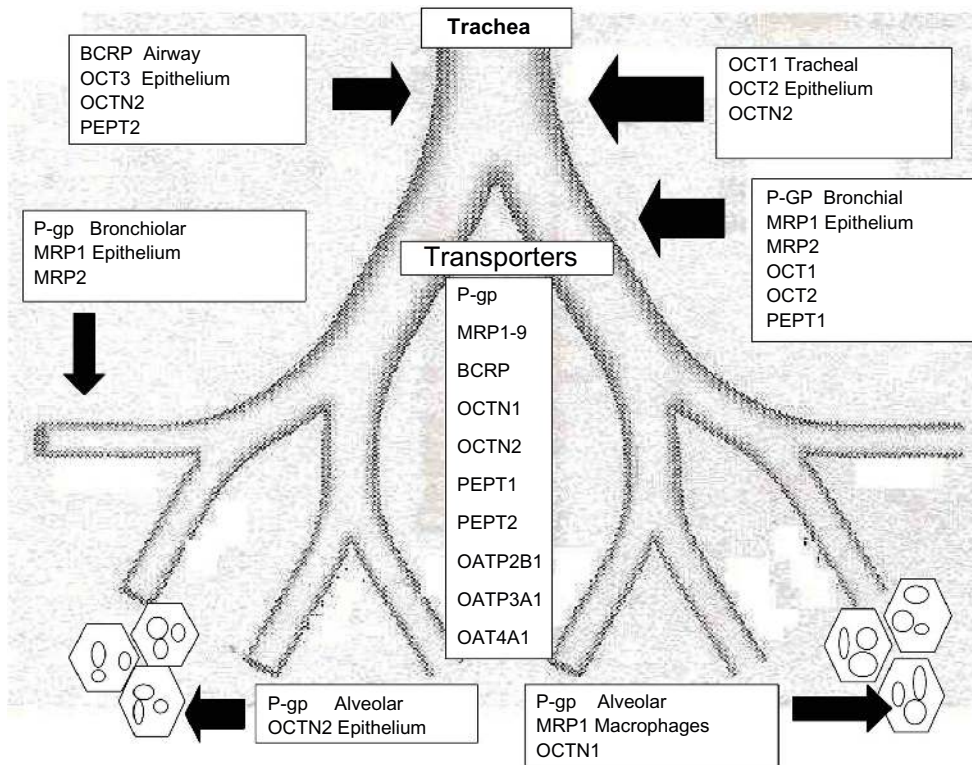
Trachea

BCRP Airway
OCT3 Epithelium
OCTN2
PEPT2

OCT1 Tracheal
OCT2 Epithelium
OCTN2

P-gp Bronchiolar
MRP1 Epithelium
MRP2

P-GP Bronchial
MRP1 Epithelium
MRP2
OCT1
OCT2
PEPT1

Transporters

P-gp
MRP1-9
BCRP
OCTN1
OCTN2
PEPT1
PEPT2
OATP2B1
OATP3A1
OAT4A1

P-gp Alveolar
OCTN2 Epithelium

P-gp Alveolar
MRP1 Macrophages
OCTN1